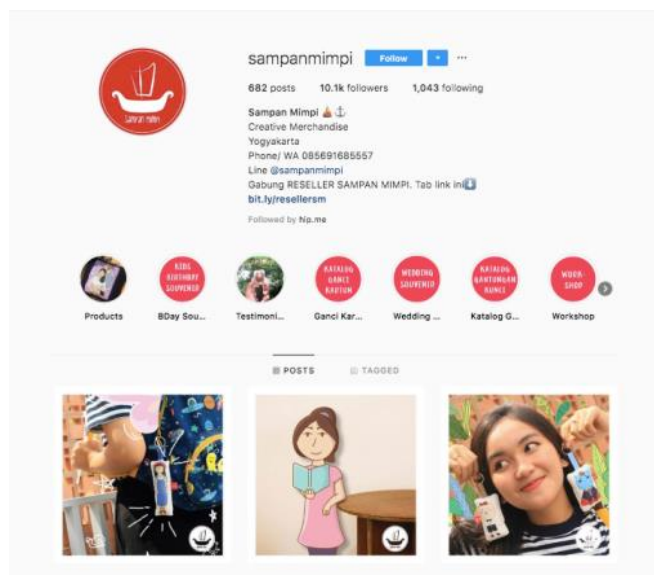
sampanmimpi Follow + ···

682 posts 10.1k followers 1,043 following

Sampan Mimpi ⛵⚓
Creative Merchandise
Yogyakarta
Phone/ WA 085691685557
Line @sampanmimpi
Gabung RESELLER SAMPAN MIMPI. Tab link ini⬇️
bit.ly/resellersm

Followed by hip.me

KIDS BIRTHDAY SOUVENIR
KATALOG GANCI KAPTUN
WEDDING SOUVENIR
KATALOG GANTUNGAN KUNCI
WORKSHOP

Products BDay Sou... Testimoni... Ganci Kar... Wedding ... Katalog G... Workshop

POSTS TAGGED